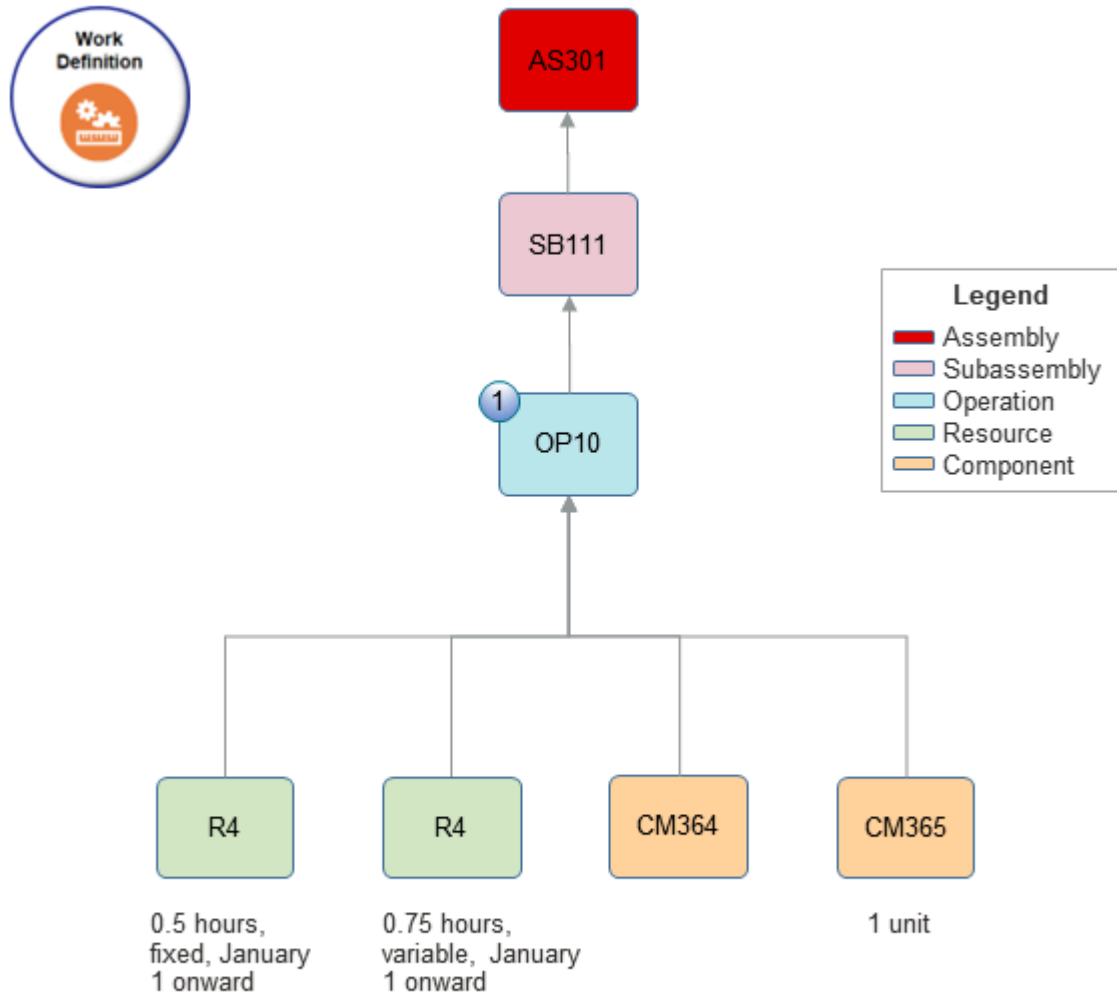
Work Definition

AS301

SB111

1

OP10

Legend
Assembly
Subassembly
Operation
Resource
Component

R4

R4

CM364

CM365

0.5 hours, fixed, January 1 onward

0.75 hours, variable, January 1 onward

1 unit